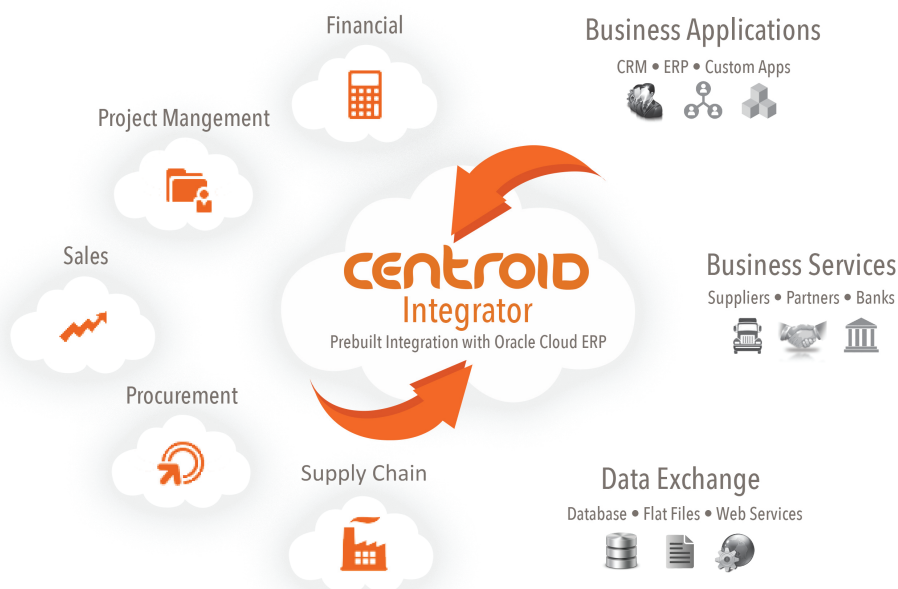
Financial

Project Mangement

Sales

Procurement

Supply Chain

CENTROID
Integrator
Prebuilt Integration with Oracle Cloud ERP

Business Applications
CRM • ERP • Custom Apps

Business Services
Suppliers • Partners • Banks

Data Exchange
Database • Flat Files • Web Services